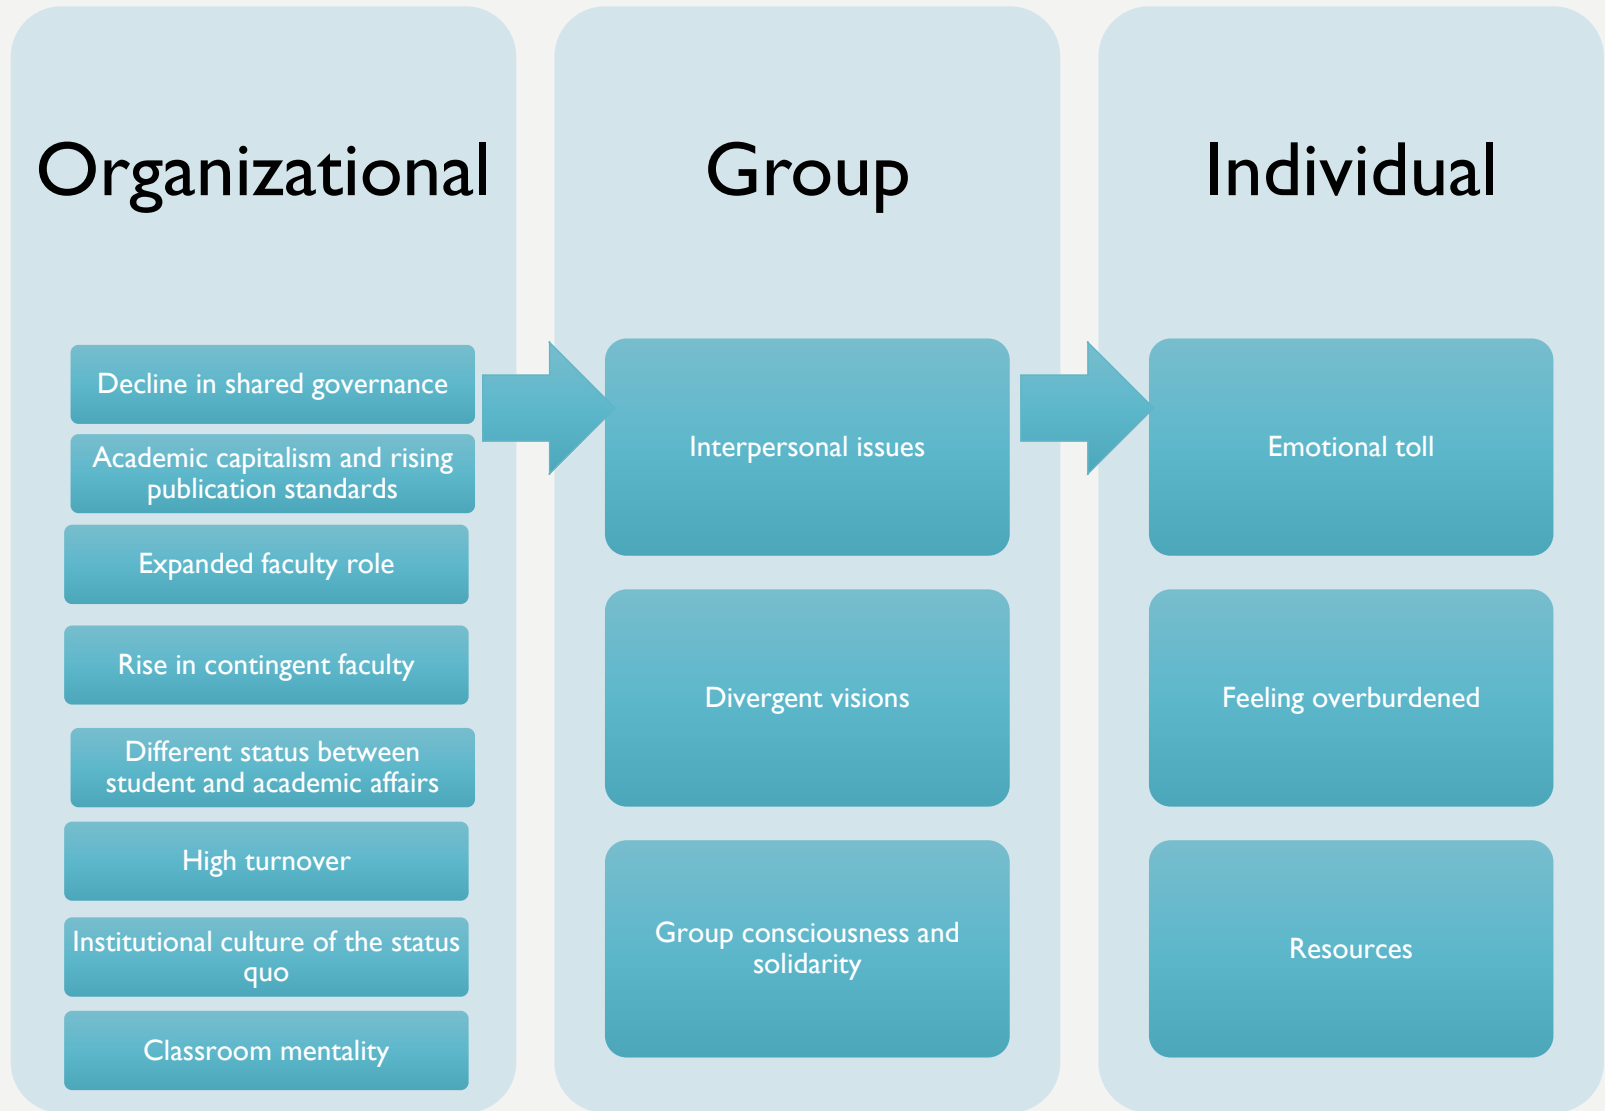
Organizational

Decline in shared governance

Academic capitalism and rising publication standards

Expanded faculty role

Rise in contingent faculty

Different status between student and academic affairs

High turnover

Institutional culture of the status quo

Classroom mentality

Group

Interpersonal issues

Divergent visions

Group consciousness and solidarity

Individual

Emotional toll

Feeling overburdened

Resources